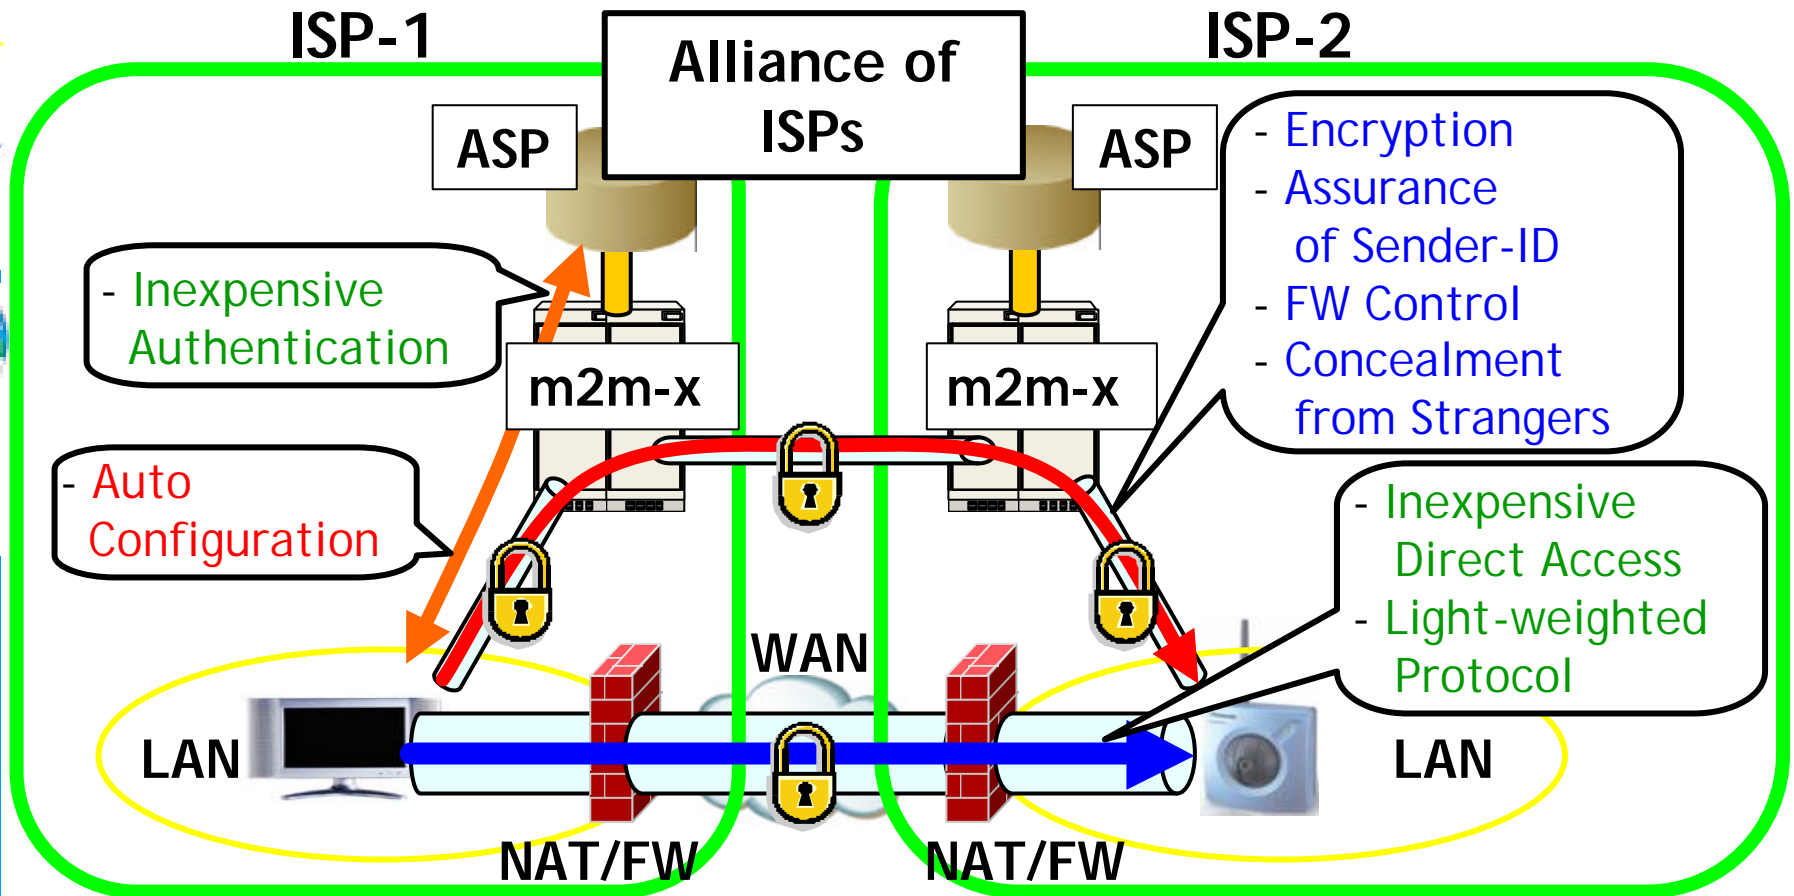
ISP-1

Alliance of ISPs

ISP-2

ASP

ASP

- Encryption
- Assurance of Sender-ID
- FW Control
- Concealment from Strangers

- Inexpensive Authentication

m2m-x

m2m-x

- Auto Configuration

- Inexpensive Direct Access
- Light-weighted Protocol

WAN

LAN

LAN

NAT/FW

NAT/FW